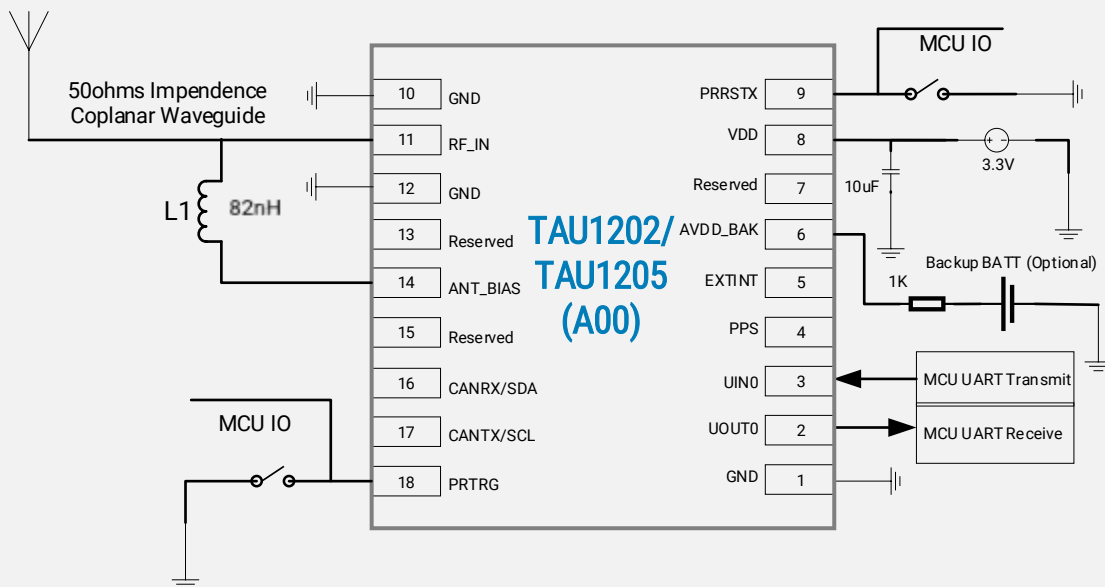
50ohms Impendence
Coplanar Waveguide

L1
82nH

10 GND
11 RF_IN
12 GND
13 Reserved
14 ANT_BIAS
15 Reserved
16 CANRX/SDA
17 CANTX/SCL
18 PRTRG

MCU IO

TAU1202/
TAU1205
(A00)

PRRSTX 9
VDD 8
Reserved 7
AVDD_BAK 6
EXTINT 5
PPS 4
UIN0 3
UOUT0 2
GND 1

MCU IO
3.3V
10uF
Backup BATT (Optional)
1K
MCU UART Transmit
MCU UART Receive